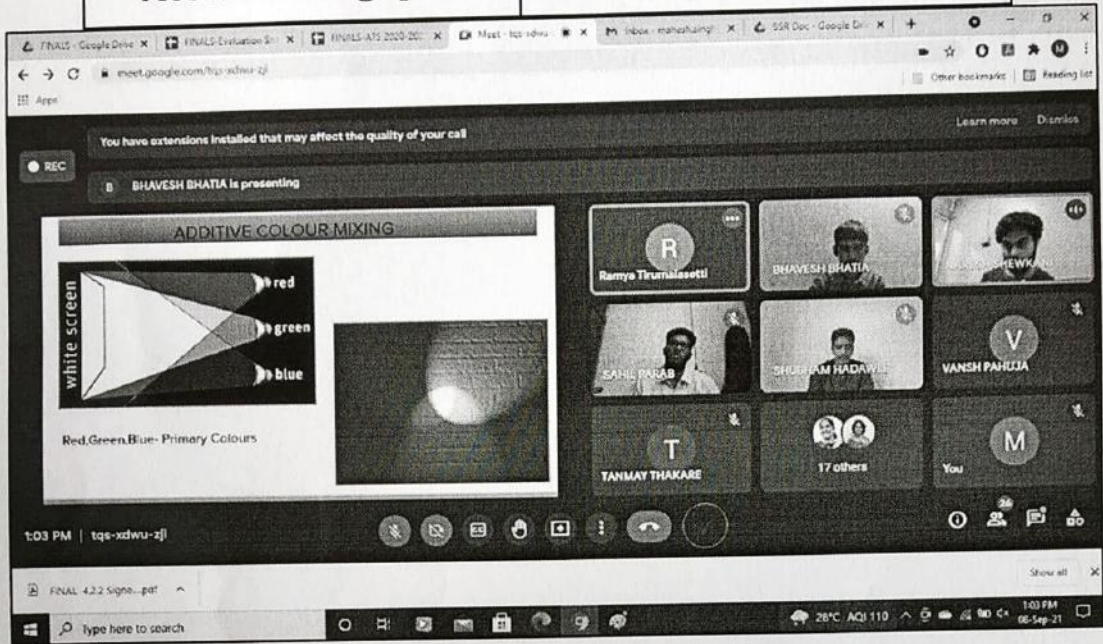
FINALS - Google Drive | FINALS-Evaluation Sh | FINALS-ATS 2020-202 | Meet - tqs-xdwu | Inbox - maheshsingh | SSR Doc - Google Dr

meet.google.com/tqs-xdwu-zjl

Apps

Other bookmarks | Reading list

You have extensions installed that may affect the quality of your call

Learn more Dismiss

REC

B BHAVESH BHATIA is presenting

ADDITIVE COLOUR MIXING

white screen

red

green

blue

Red,Green,Blue- Primary Colours

R

Ramya Tirumalasetti

BHAVESH BHATIA

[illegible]SHEWKANI

SAHIL PARAB

SHUBHAM HADAWLE

V

VANSH PAHUJA

T

TANMAY THAKARE

17 others

M

You

1:03 PM | tqs-xdwu-zjl

26

FINAL 4.2.2 Signo....pdf

Show all

Type here to search

28°C AQI 110

1:03 PM
06-Sep-21